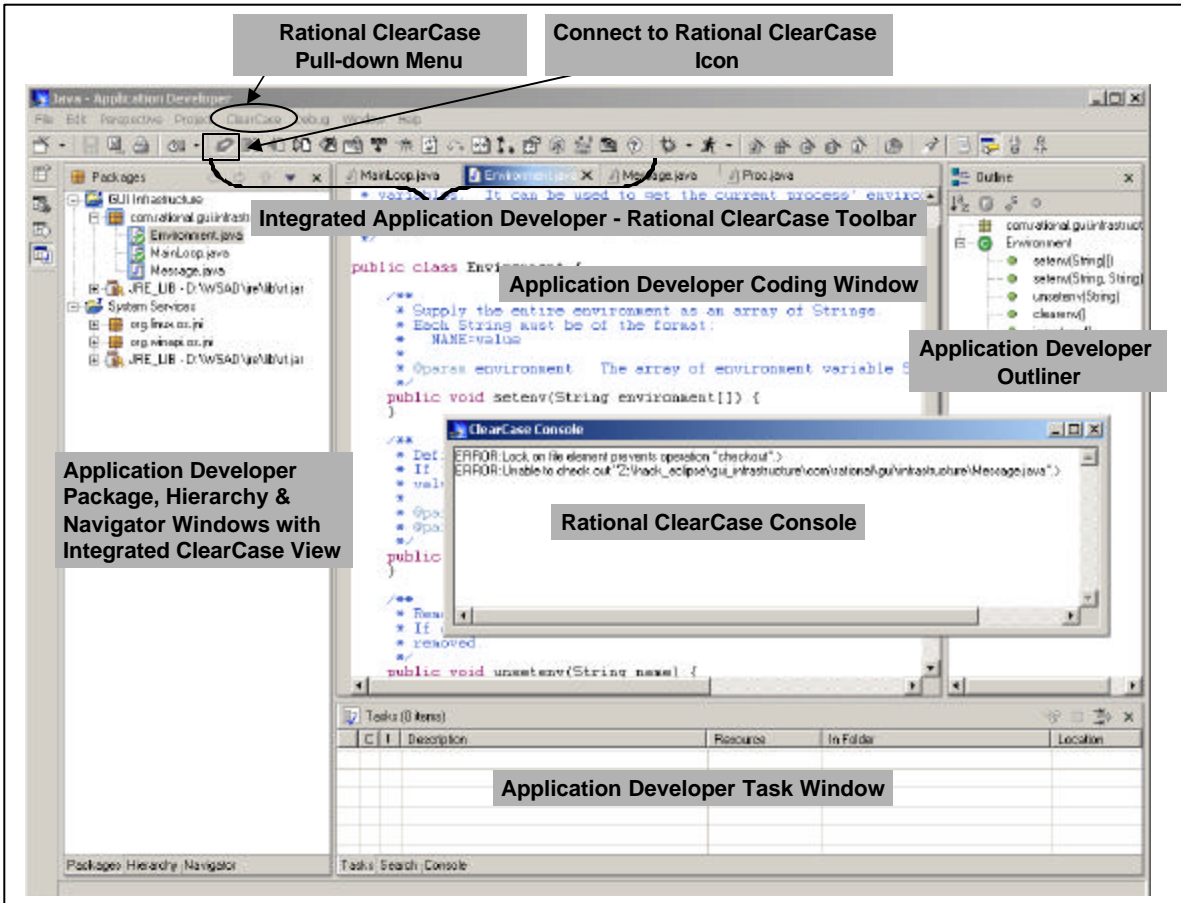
Rational ClearCase Pull-down Menu

Connect to Rational ClearCase Icon

Java - Application Developer

File Edit Perspective Project ClearCase Debug Window Help

Packages

GUI Infrastructure
com.rational.gui.infrastr
Environment.java
MainLoop.java
Message.java
JRE_LIB - D:\WSAD\jre\lib\rt.jar
System Services
org.linux.os.jni
org.winapi.os.jni
JRE_LIB - D:\WSAD\jre\lib\rt.jar

MainLoop.java
Environment.java
Message.java
Proc.java

* variables. It can be used to get the current process' enviro

Integrated Application Developer - Rational ClearCase Toolbar

*/

public class Environment {

Application Developer Coding Window

/**
* Supply the entire environment as an array of Strings.
* Each String must be of the format:
* NAME=value
*
* @param environment The array of environment variable S
*/
public void setenv(String environment[]) {
}

/**
* Def
* If
* valu
*
* @pa
* @pa
*/
public
}

/**
* Rem
* If
* removed.
*/
public void unsetenv(String name) {

Outline

com.rational.gui.infrastruct
Environment
setenv(String[])
setenv(String, String)
unsetenv(String)
clearenv()

Application Developer Outliner

ClearCase Console

ERROR:Lock on file element prevents operation "checkout".)
ERROR:Unable to check out "Z:\hack_eclipse\gui_infrastructure\com\rational\gui\infrastructure\Message.java".)

Rational ClearCase Console

Application Developer Package, Hierarchy & Navigator Windows with Integrated ClearCase View

Tasks (0 items)

| | C | ! | Description | Resource | In Folder | Location |
|---|---|---|---|---|---|---|

Application Developer Task Window

Packages Hierarchy Navigator

Tasks Search Console